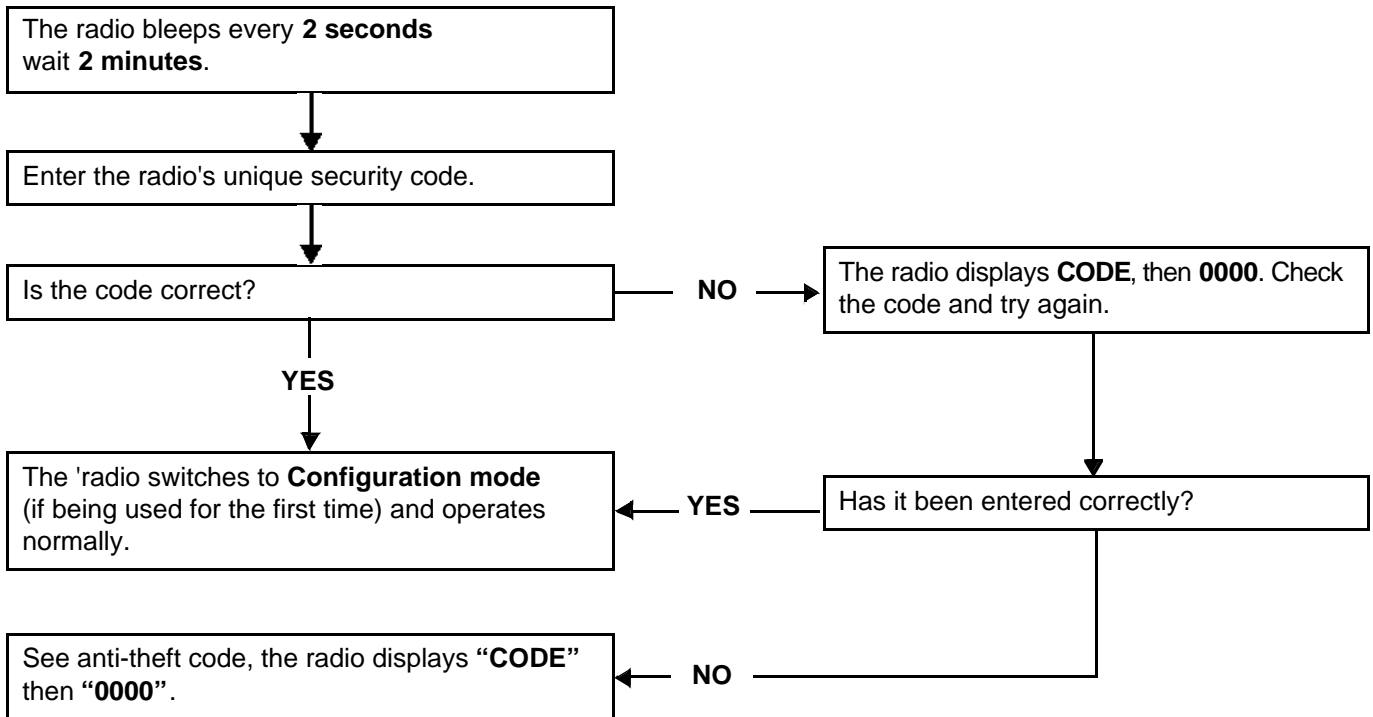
The radio bleeps every 2 seconds wait 2 minutes.

Enter the radio's unique security code.

Is the code correct?

NO

The radio displays CODE, then 0000. Check the code and try again.

YES

The 'radio switches to Configuration mode (if being used for the first time) and operates normally.

YES

Has it been entered correctly?

See anti-theft code, the radio displays "CODE" then "0000".

NO